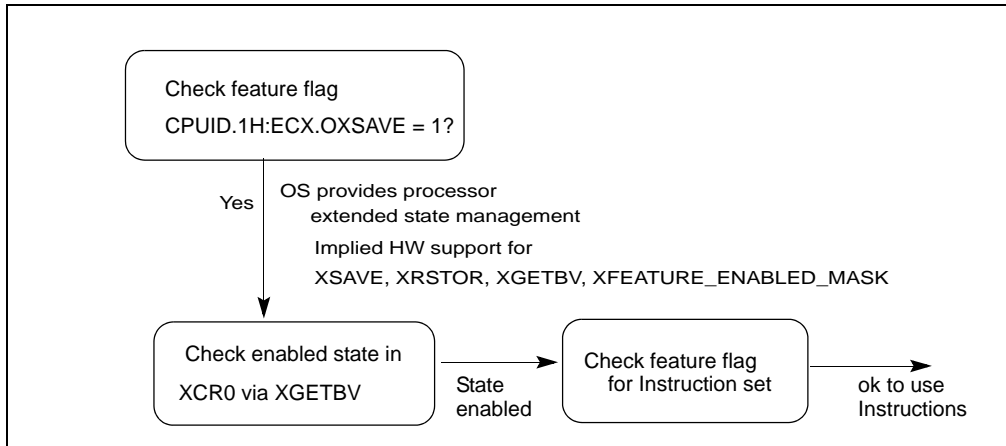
Check feature flag
CPUID.1H:ECX.OXSAVE = 1?

Yes

OS provides processor extended state management
Implied HW support for
XSAVE, XRSTOR, XGETBV, XFEATURE_ENABLED_MASK

Check enabled state in
XCR0 via XGETBV

State enabled

Check feature flag for Instruction set

ok to use Instructions